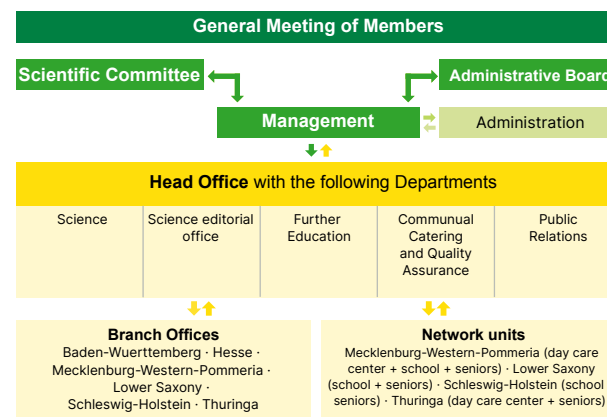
General Meeting of Members

Scientific Committee

Administrative Boar

Management

Administration

Head Office with the following Departments

| Science | Science editorial office | Further Education | Communual Catering and Quality Assurance | Public Relations |
|---|---|---|---|---|

Branch Offices
Baden-Wuerttemberg · Hesse · Mecklenburg-Western-Pommeria · Lower Saxony · Schleswig-Holstein · Thuringa

Network units
Mecklenburg-Western-Pommeria (day care center + school + seniors) · Lower Saxony (school + seniors) · Schleswig-Holstein (school seniors) · Thuringa (day care center + seniors)